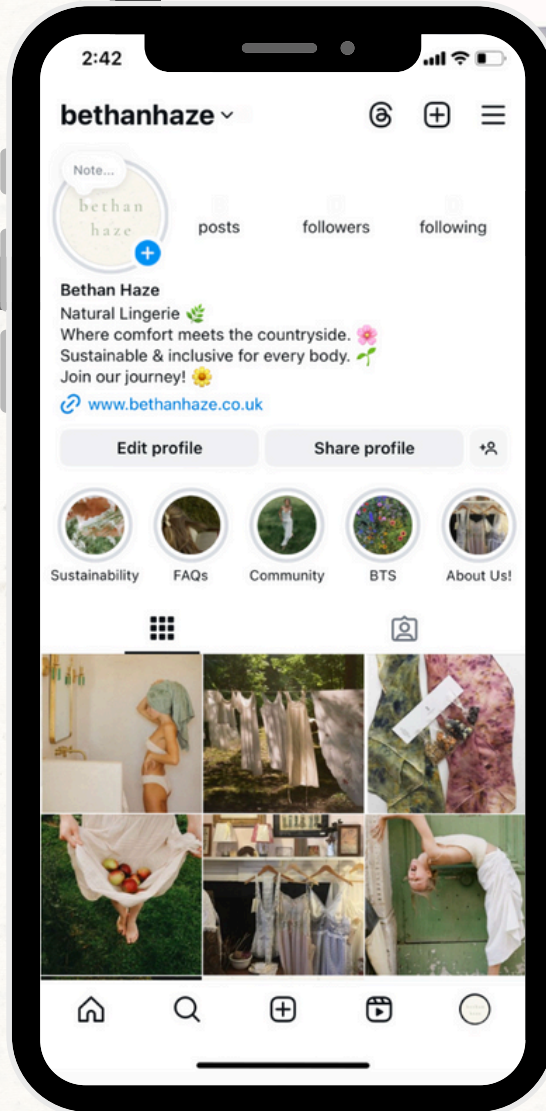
2:42

bethanhaze

Note...

bethan haze

posts followers following

Bethan Haze
Natural Lingerie 🌿
Where comfort meets the countryside. 🌸
Sustainable & inclusive for every body. 🌱
Join our journey! 🌼
www.bethanhaze.co.uk

Edit profile
Share profile

Sustainability
FAQs
Community
BTS
About Us!